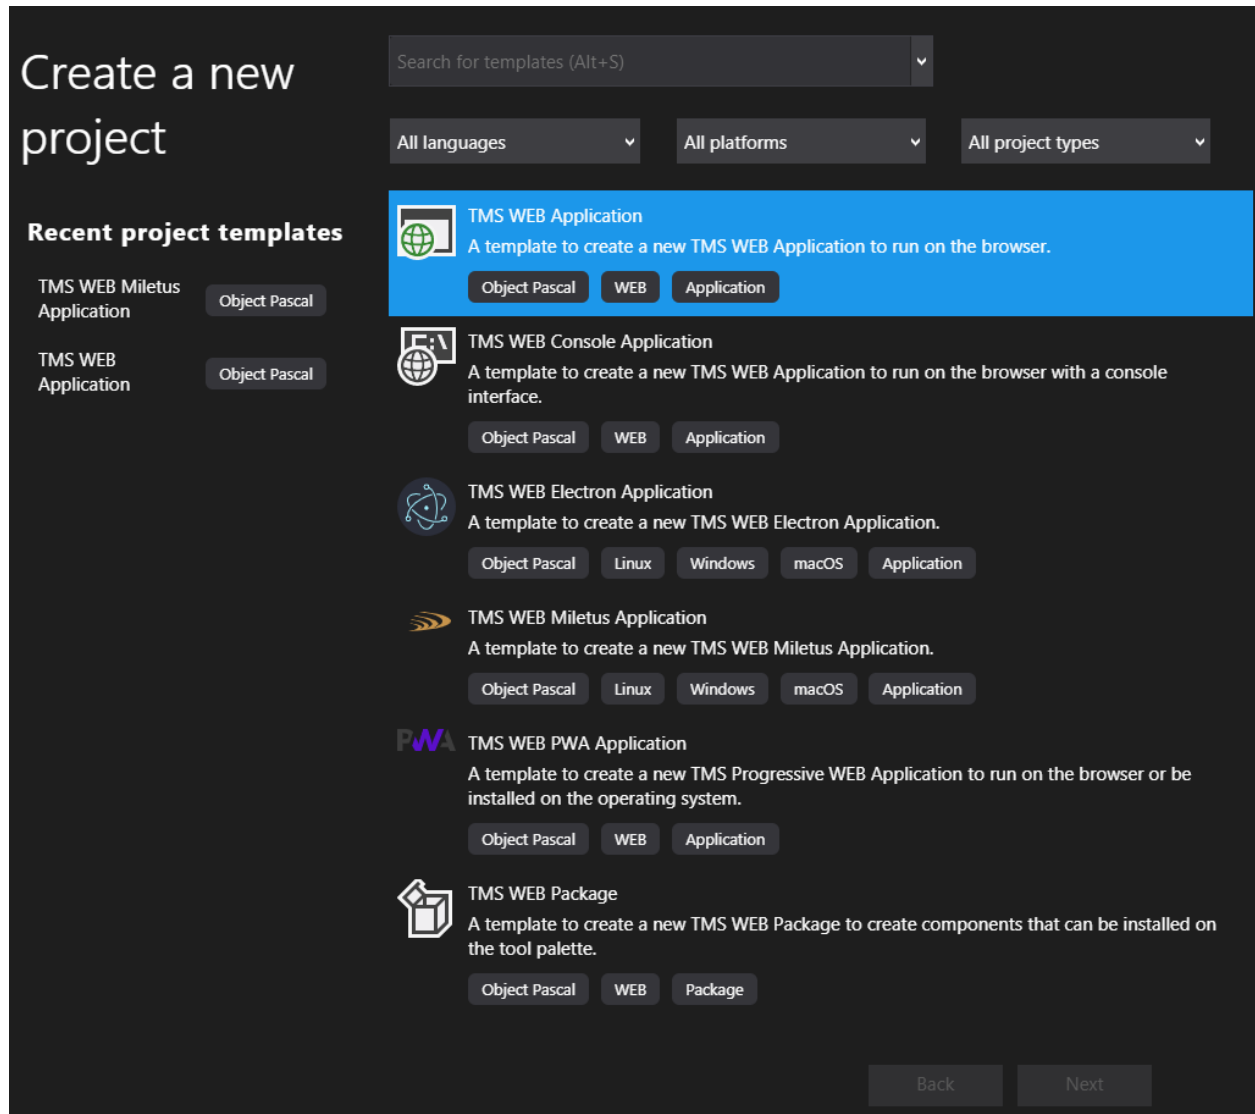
Create a new project

Search for templates (Alt+S)

All languages
All platforms
All project types

Recent project templates

TMS WEB Miletus Application
Object Pascal

TMS WEB Application
Object Pascal

TMS WEB Application
A template to create a new TMS WEB Application to run on the browser.
Object Pascal WEB Application

TMS WEB Console Application
A template to create a new TMS WEB Application to run on the browser with a console interface.
Object Pascal WEB Application

TMS WEB Electron Application
A template to create a new TMS WEB Electron Application.
Object Pascal Linux Windows macOS Application

TMS WEB Miletus Application
A template to create a new TMS WEB Miletus Application.
Object Pascal Linux Windows macOS Application

PWA
TMS WEB PWA Application
A template to create a new TMS Progressive WEB Application to run on the browser or be installed on the operating system.
Object Pascal WEB Application

TMS WEB Package
A template to create a new TMS WEB Package to create components that can be installed on the tool palette.
Object Pascal WEB Package

Back
Next